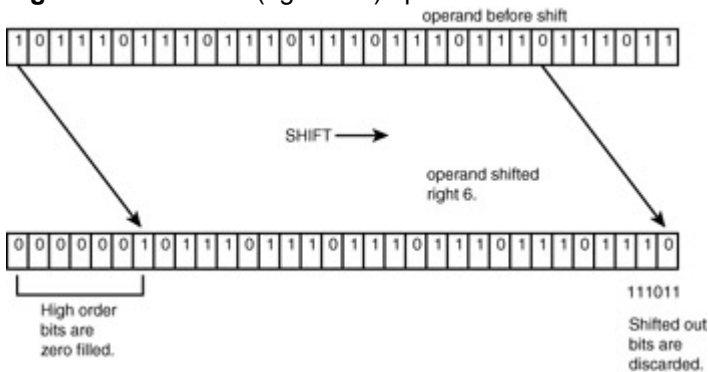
operand before shift

1 0 1 1 1 0 1 1 1 0 1 1 1 0 1 1 1 0 1 1 1 0 1 1 1 0 1 1 1 0 1 1

SHIFT

operand shifted right 6.

0 0 0 0 0 0 1 0 1 1 1 0 1 1 1 0 1 1 1 0 1 1 1 0 1 1 1 0 1 1 1 0

High order bits are zero filled.

111011

Shifted out bits are discarded.